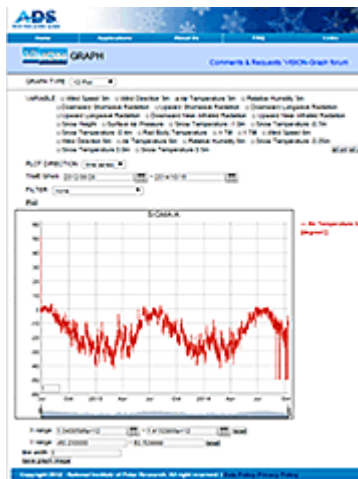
ADS

Home | Applications | About Us | FAQ | Links

GRAPH

Comments & Requests 'VISION Graph forum

GRAPH TYPE: 1D Plot

VARIABLE: Wind Speed 3m, Wind Direction 3m, Air Temperature 3m, Relative Humidity 3m, Downward Shortwave Radiation, Upward Shortwave Radiation, Downward Longwave Radiation, Upward Longwave Radiation, Downward Near Infrared Radiation, Upward Near Infrared Radiation, Snow Height, Surface Air Pressure, Snow Temperature 0.1m, Snow Temperature 0.5m, Snow Temperature 1.0m, Rad Body Temperature, Wind Speed 6m, Wind Direction 6m, Air Temperature 6m, Relative Humidity 6m, Snow Temperature 0.25m, Snow Temperature 0.5m, Snow Temperature 3.5m

PLOT DIRECTION: time series

TIME SPAN: 2012/06/29 ~ 2014/10/16

FILTER: none

Plot

SIGMA-A

— Air Temperature 3m [degree C]

X-range
Y-range
line width
save plot image

Copyright 2012 National Institute of Polar Research. All right reserved. | Data Policy Privacy Policy